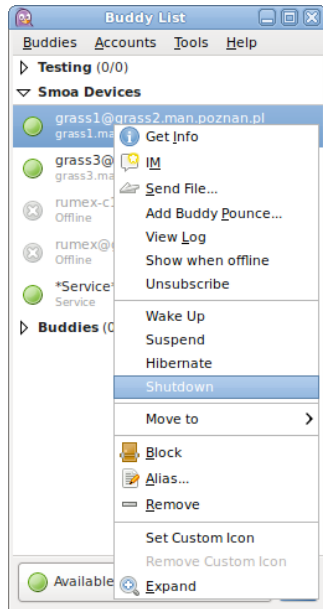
Buddy List

Buddies Accounts Tools Help

Testing (0/0)

Smoa Devices

grass1@grass2.man.poznan.pl
grass1.ma

grass3@
grass3.ma

rumex-c
Offline

rumex@
Offline

*Service
Service

Buddies (

Get Info
IM
Send File...
Add Buddy Pounce...
View Log
Show when offline
Unsubscribe

Wake Up
Suspend
Hibernate
Shutdown

Move to

Block
Alias...
Remove

Set Custom Icon
Remove Custom Icon
Expand

Available